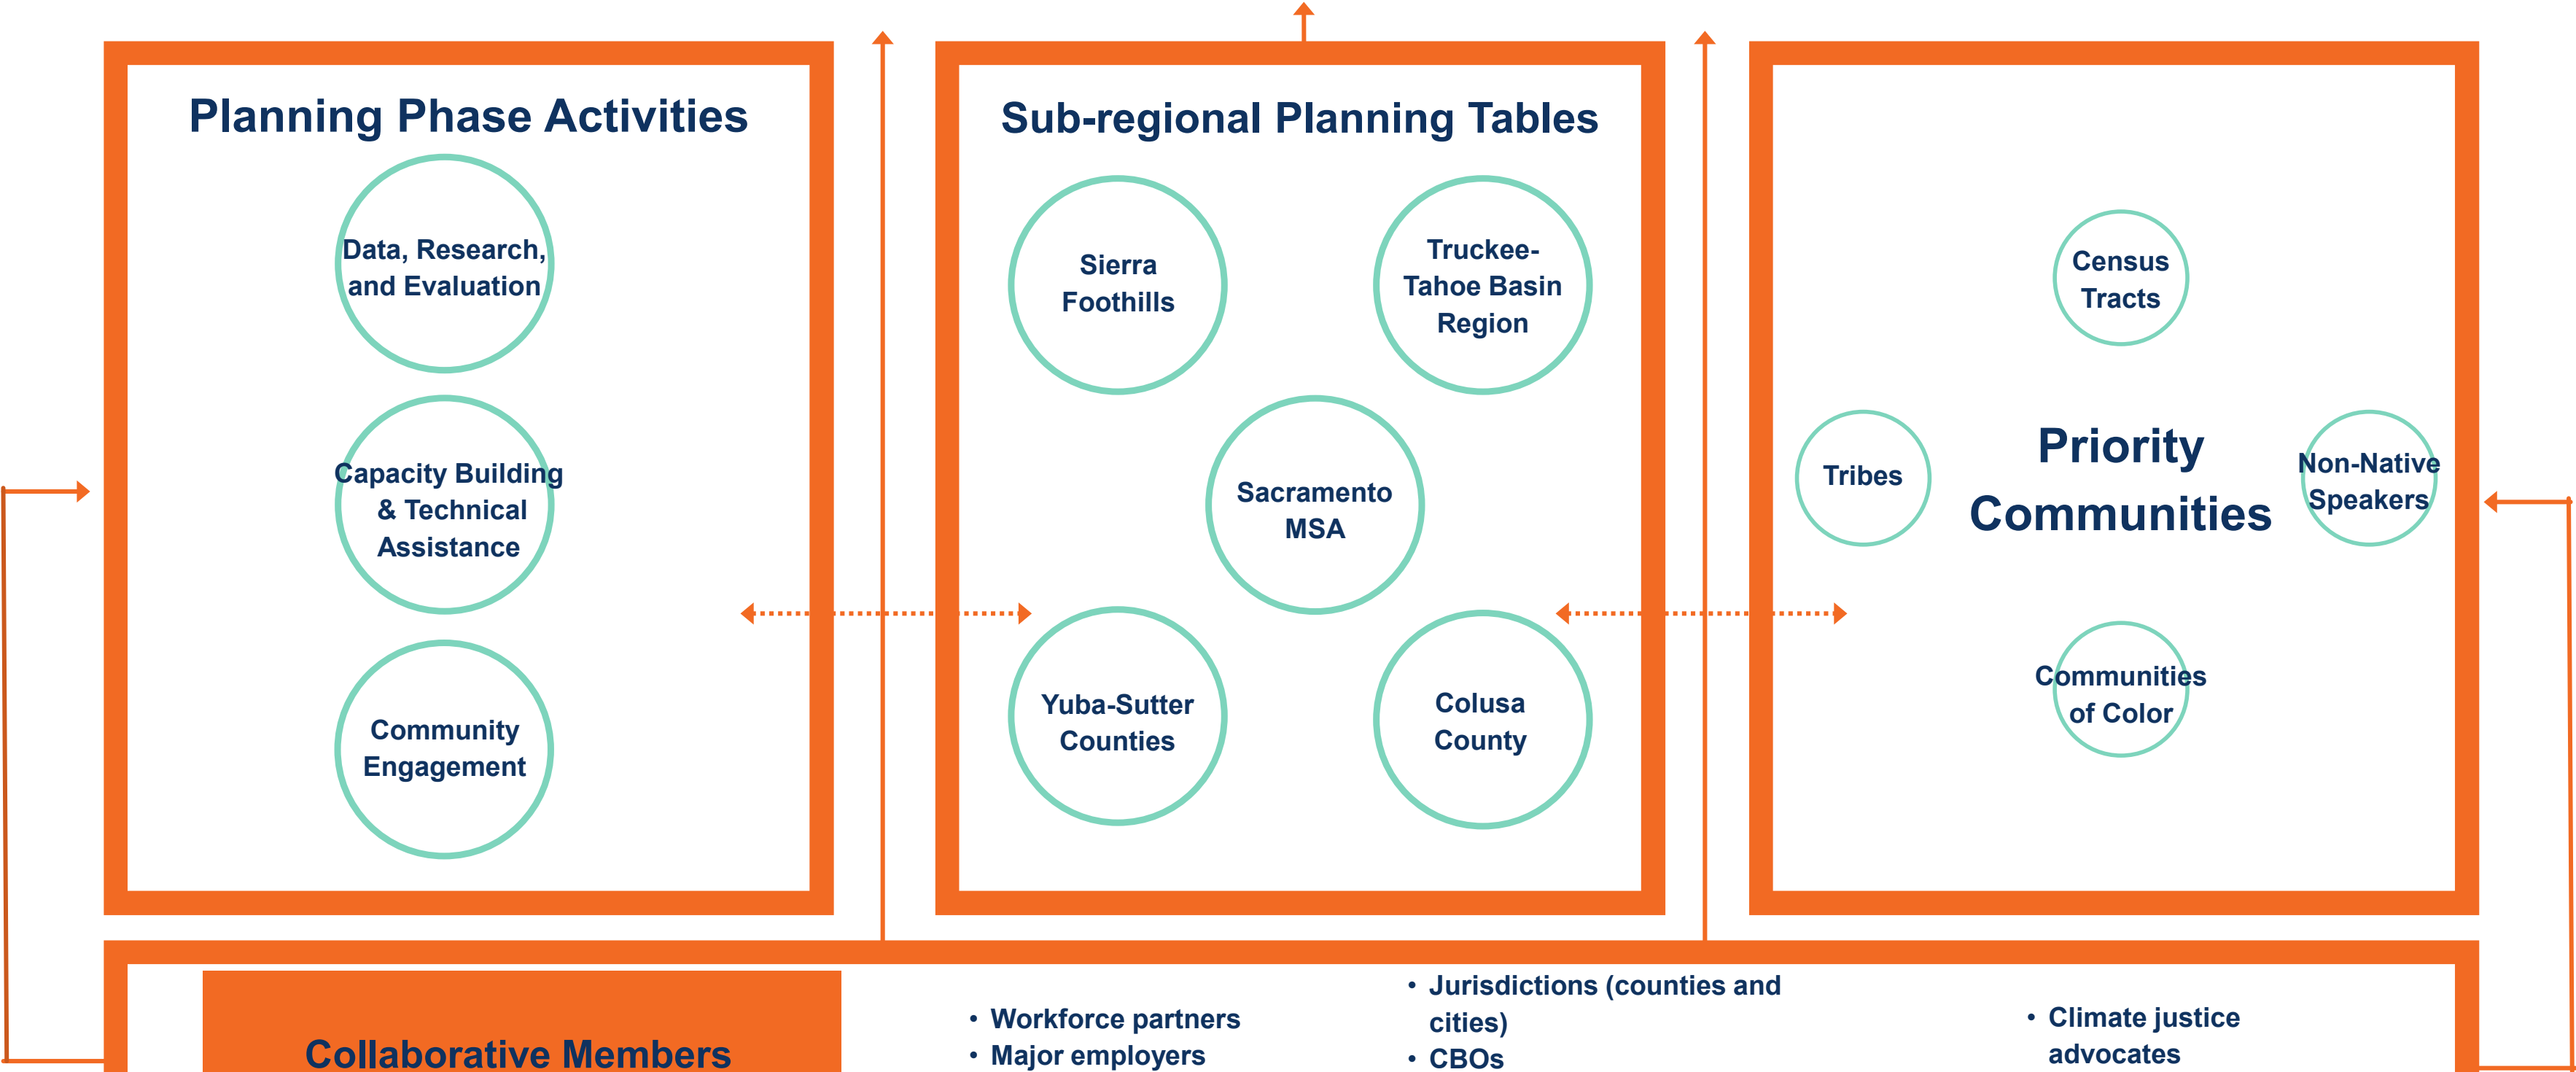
Planning Phase Activities

Data, Research, and Evaluation

Capacity Building & Technical Assistance

Community Engagement

Sub-regional Planning Tables

Sierra Foothills

Truckee-Tahoe Basin Region

Sacramento MSA

Yuba-Sutter Counties

Colusa County

Census Tracts

Tribes

Priority Communities

Non-Native Speakers

Communities of Color

Collaborative Members

• Workforce partners
• Major employers

• Jurisdictions (counties and cities)
• CBOs

• Climate justice advocates